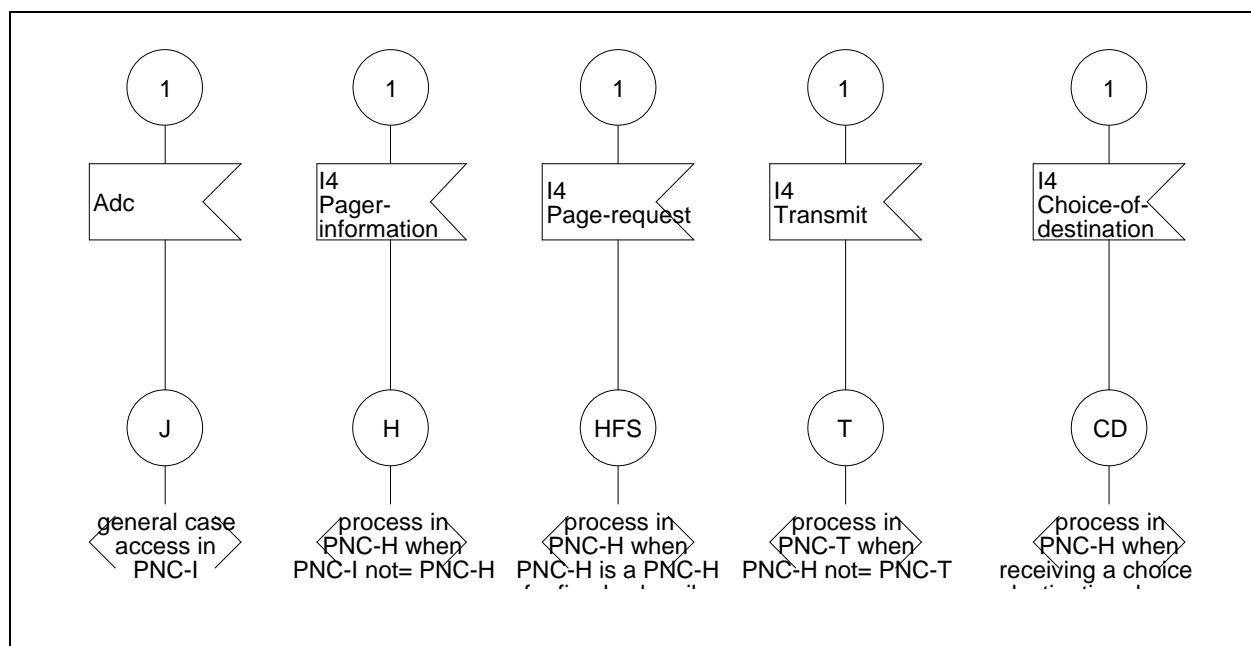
1

Adc

J

general case access in PNC-I

1

I4 Pager-information

H

process in PNC-H when PNC-I not= PNC-H

1

I4 Page-request

HFS

process in PNC-H when PNC-H is a PNC-H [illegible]

1

I4 Transmit

T

process in PNC-T when PNC-H not= PNC-T

1

I4 Choice-of-destination

CD

process in PNC-H when receiving a choice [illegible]